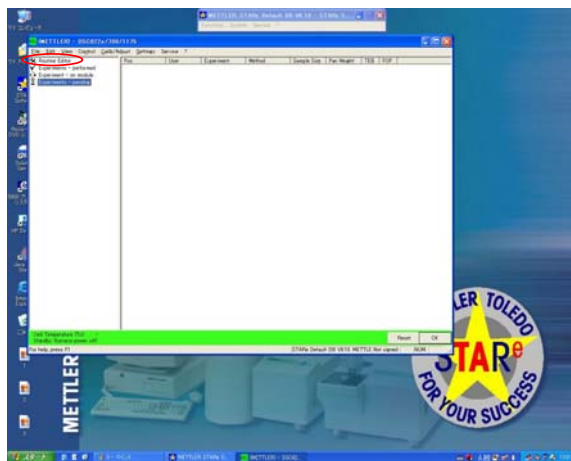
METTLER - DSC822e/700/1175

File Edit View Control Calib/Adjust Settings Service ?

Routine Editor
Experiments - performed
Experiment - on module
Experiments - pending

| Pos | User | Experiment | Method | Sample Size | Pan Weight | TEB | TOP |
|---|---|---|---|---|---|---|---|

Reset
OK

For help, press F1

STARe Default DB V9.10 METTLER Not signed NUM

METTLER

METTLER TOLEDO
STARe
FOR YOUR SUCCESS

METTLER STARe
METTLER - DSC82...